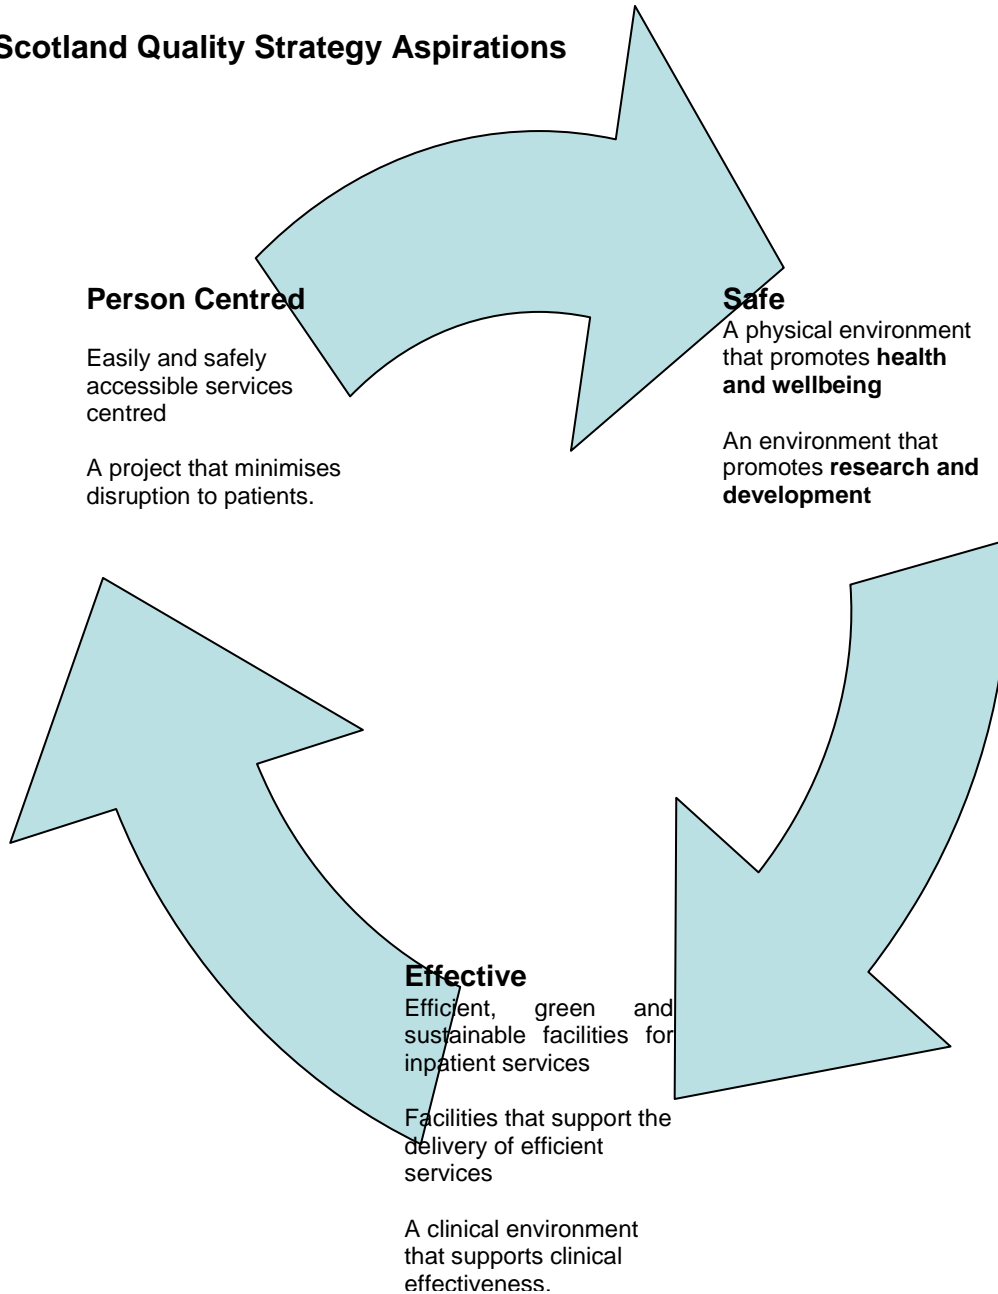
Scotland Quality Strategy Aspirations

Person Centred

Easily and safely accessible services centred

A project that minimises disruption to patients.

Safe
A physical environment that promotes **health and wellbeing**

An environment that promotes **research and development**

Effective
Efficient, green and sustainable facilities for inpatient services

Facilities that support the delivery of efficient services

A clinical environment that supports clinical effectiveness.